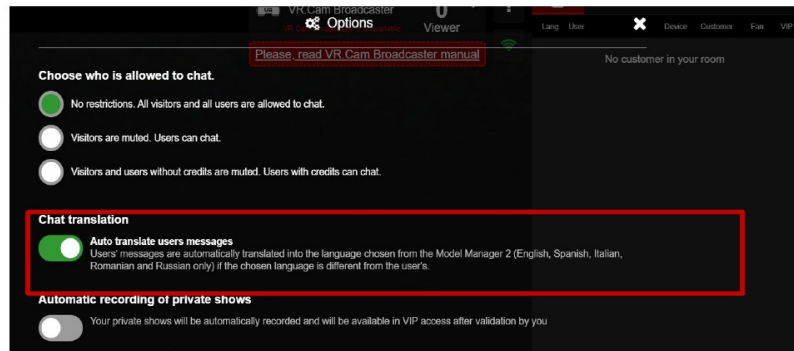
VR Cam Broadcaster
Options
0
Viewer
Lang User Device Customer Fan VIP
Please, read VR Cam Broadcaster manual
No customer in your room

Choose who is allowed to chat.

No restrictions. All visitors and all users are allowed to chat.

Visitors are muted. Users can chat.

Visitors and users without credits are muted. Users with credits can chat.

Chat translation

Auto translate users messages
Users' messages are automatically translated into the language chosen from the Model Manager 2 (English, Spanish, Italian, Romanian and Russian only) if the chosen language is different from the user's.

Automatic recording of private shows

Your private shows will be automatically recorded and will be available in VIP access after validation by you